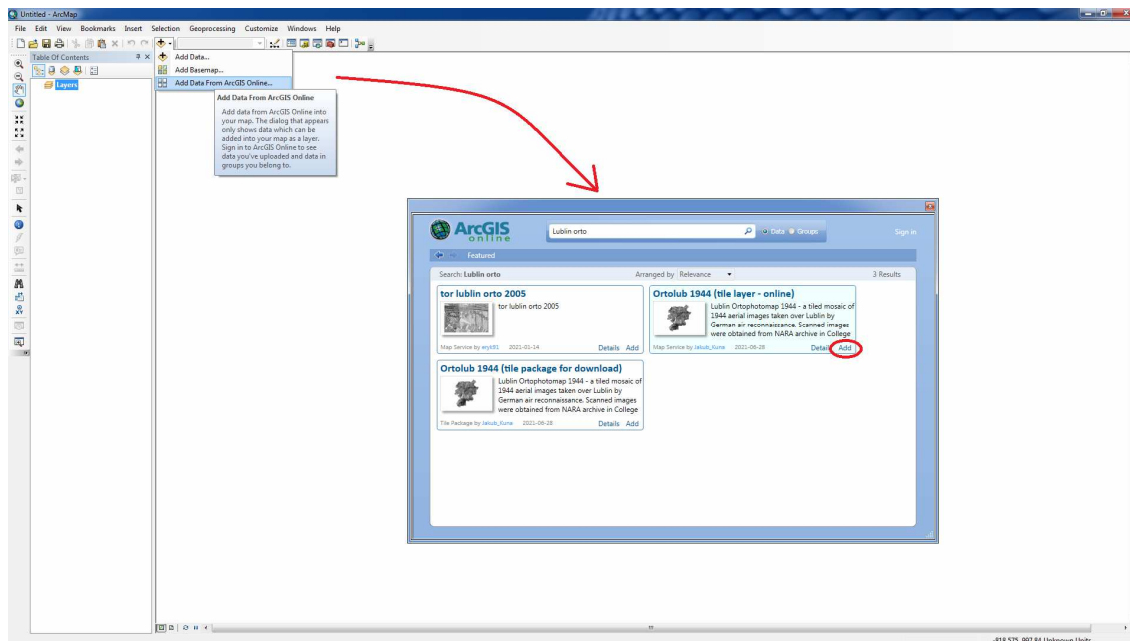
Untitled - ArcMap

File Edit View Bookmarks Insert Selection Geoprocessing Customize Windows Help

Table Of Contents

Layers

Add Data...
Add Basemap...
Add Data From ArcGIS Online...

Add Data From ArcGIS Online

Add data from ArcGIS Online into your map. The dialog that appears only shows data which can be added into your map as a layer. Sign in to ArcGIS Online to see data you've uploaded and data in groups you belong to.

ArcGIS online

Lublin orto

Data Groups

Sign in

Featured

Search: Lublin orto

Arranged by Relevance

3 Results

tor lublin orto 2005

tor lublin orto 2005

Map Service by eryk81 2021-01-14

Details Add

Ortolub 1944 (tile layer - online)

Lublin Ortophotomap 1944 - a tiled mosaic of 1944 aerial images taken over Lublin by German air reconnaissance. Scanned images were obtained from NARA archive in College

Map Service by Jakub_Kuna 2021-06-28

Details Add

Ortolub 1944 (tile package for download)

Lublin Ortophotomap 1944 - a tiled mosaic of 1944 aerial images taken over Lublin by German air reconnaissance. Scanned images were obtained from NARA archive in College

Tile Package by Jakub_Kuna 2021-06-28

Details Add

-818.575 997.84 Unknown Units